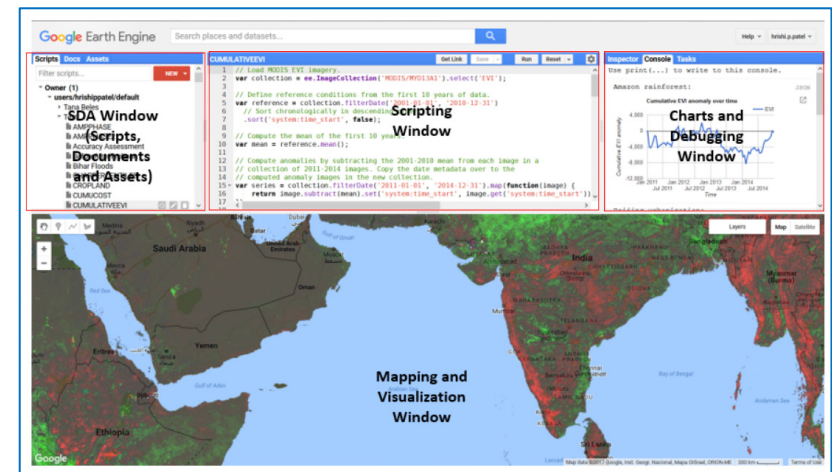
Google Earth Engine

Search places and datasets...

Help ▾ hrishi.p.patel ▾

Scripts Docs Assets

Filter scripts...

NEW ▾

▾ Owner (1)

▾ users/hrishippatel/default

Tana Beles

AMERHASE

AMR

Accuracy Assessment

Bihar Floods

CROPLAND

CUMUCOST

CUMULATIVEEVI

SDA Window (Scripts, Documents and Assets)

CUMULATIVEEVI

Get Link Save Run Reset

1 // Load MODIS EVI imagery.
2 var collection = ee.ImageCollection('MODIS/MYD13A1').select('EVI');
3
4 // Define reference conditions from the first 10 years of data.
5 var reference = collection.filterDate('2001-01-01', '2010-12-31')
6 // Sort chronologically in descending
7 .sort('system:time_start', false);
8
9 // Compute the mean of the first 10 years.
10 var mean = reference.mean();
11
12 // Compute anomalies by subtracting the 2001-2010 mean from each image in a
13 // collection of 2011-2014 images. Copy the date metadata over to the
14 // computed anomaly images in the new collection.
15 var series = collection.filterDate('2011-01-01', '2014-12-31').map(function(image) {
16 return image.subtract(mean).set('system:time_start', image.get('system:time_start'));

Scripting Window

Inspector Console Tasks

Use print(...) to write to this console.

Amazon rainforest:

Cumulative EVI anomaly over time

Cumulative EVI anomaly

EVI

Jan 2011 Jul 2011 Jan 2012 Jul 2012 Jan 2013 Jul 2013 Jan 2014 Jul 2014

Time

Charts and Debugging Window

Layers Map Satellite

Saudi Arabia

Yemen

Eritrea

Ethiopia

India

Sri Lanka

Gulf of Aden

Mapping and Visualization Window

Google

Map data ©2017 Google, INEGI, Geogr. Nacional, Mapa GISrael, ORION-ME 500 km Terms of Use